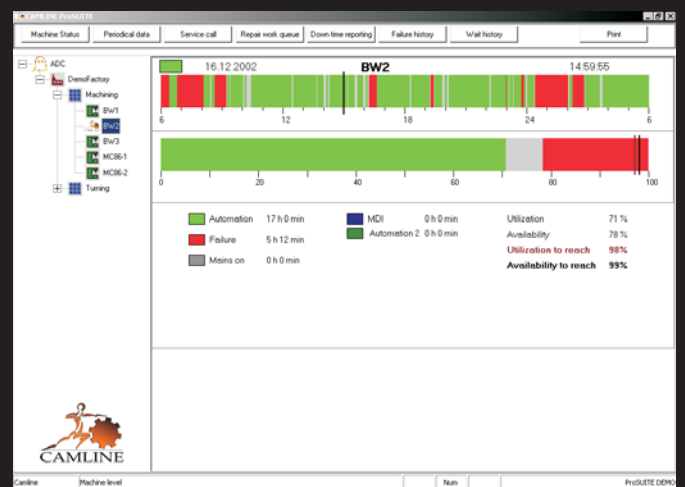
CAMLINE ProSUITE

Machine Status | Periodical data | Service call | Repair work queue | Down time reporting | Failure history | Wait history | Print

ADC
DemoFactory
Machining
BW1
BW2
BW3
MC86-1
MC86-2
Turning

16.12.2002 BW2 14:59:55

6 12 18 24 6

0 20 40 60 80 100

Automation 17 h 0 min
Failure 5 h 12 min
Mains on 0 h 0 min

MDI 0 h 0 min
Automation 2 0 h 0 min

Utilization 71 %
Availability 78 %
Utilization to reach 98%
Availability to reach 99%

CAMLINE

Camline | Machine level | Num | ProSUITE DEMO